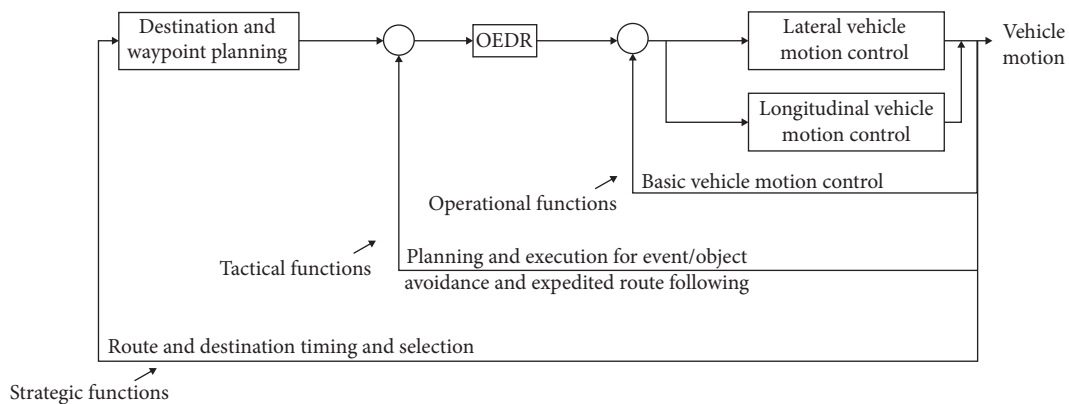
Destination and waypoint planning

OEDR

Lateral vehicle motion control

Vehicle motion

Longitudinal vehicle motion control

Basic vehicle motion control

Operational functions

Tactical functions

Planning and execution for event/object avoidance and expedited route following

Route and destination timing and selection

Strategic functions